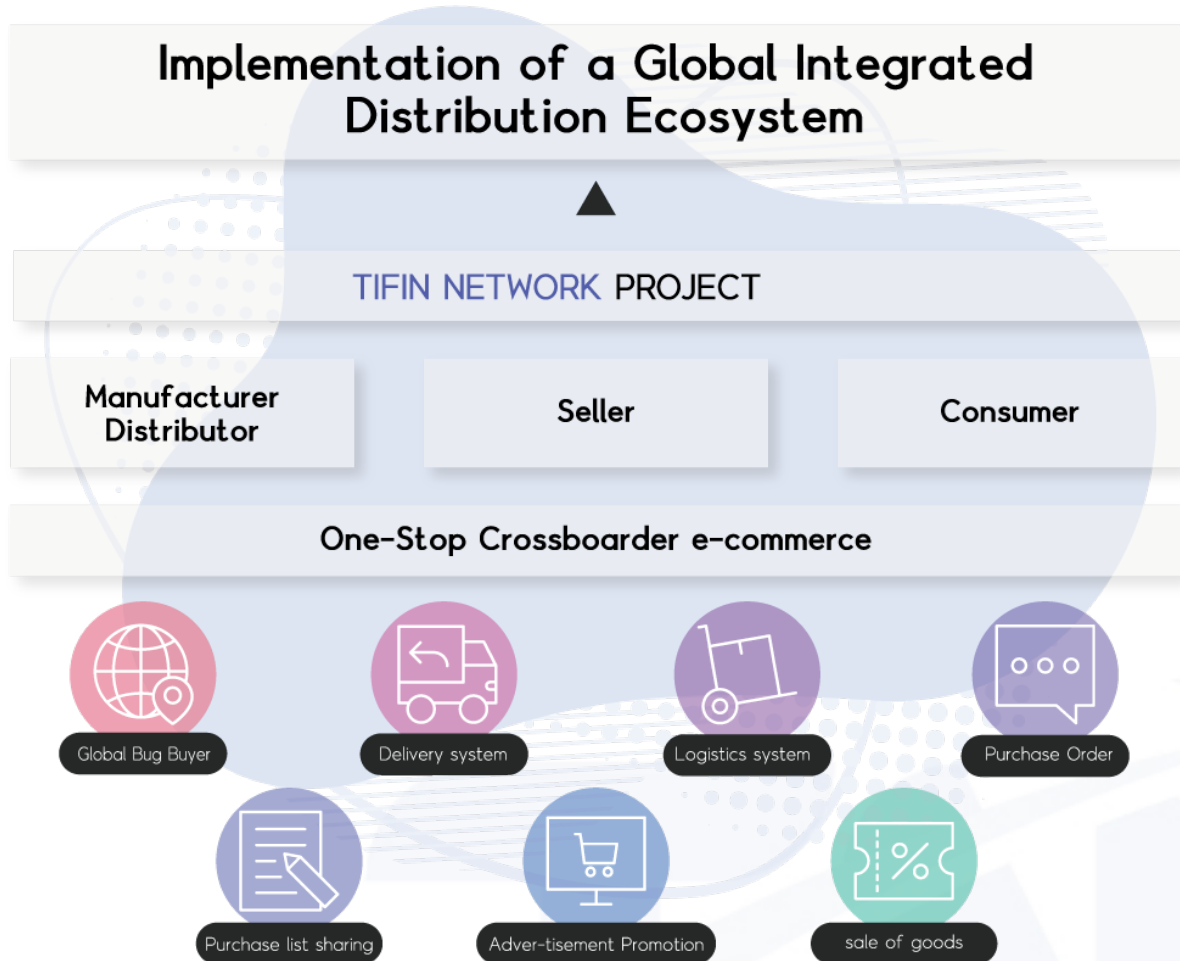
Implementation of a Global Integrated Distribution Ecosystem

TIFIN NETWORK PROJECT

Manufacturer Distributor

Seller

Consumer

One-Stop Crossboarder e-commerce

Global Bug Buyer

Delivery system

Logistics system

Purchase Order

Purchase list sharing

Adver-tisement Promotion

sale of goods